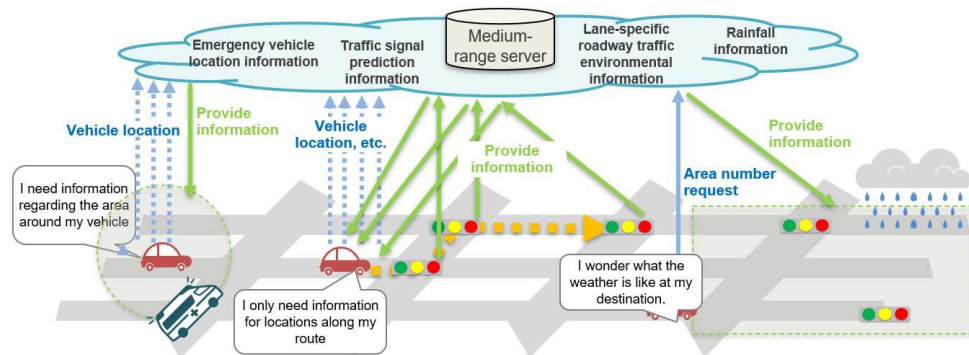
Medium-range server

Emergency vehicle location information

Traffic signal prediction information

Lane-specific roadway traffic environmental information

Rainfall information

Vehicle location

Provide information

Vehicle location, etc.

Provide information

Area number request

Provide information

I need information regarding the area around my vehicle

I only need information for locations along my route

I wonder what the weather is like at my destination.